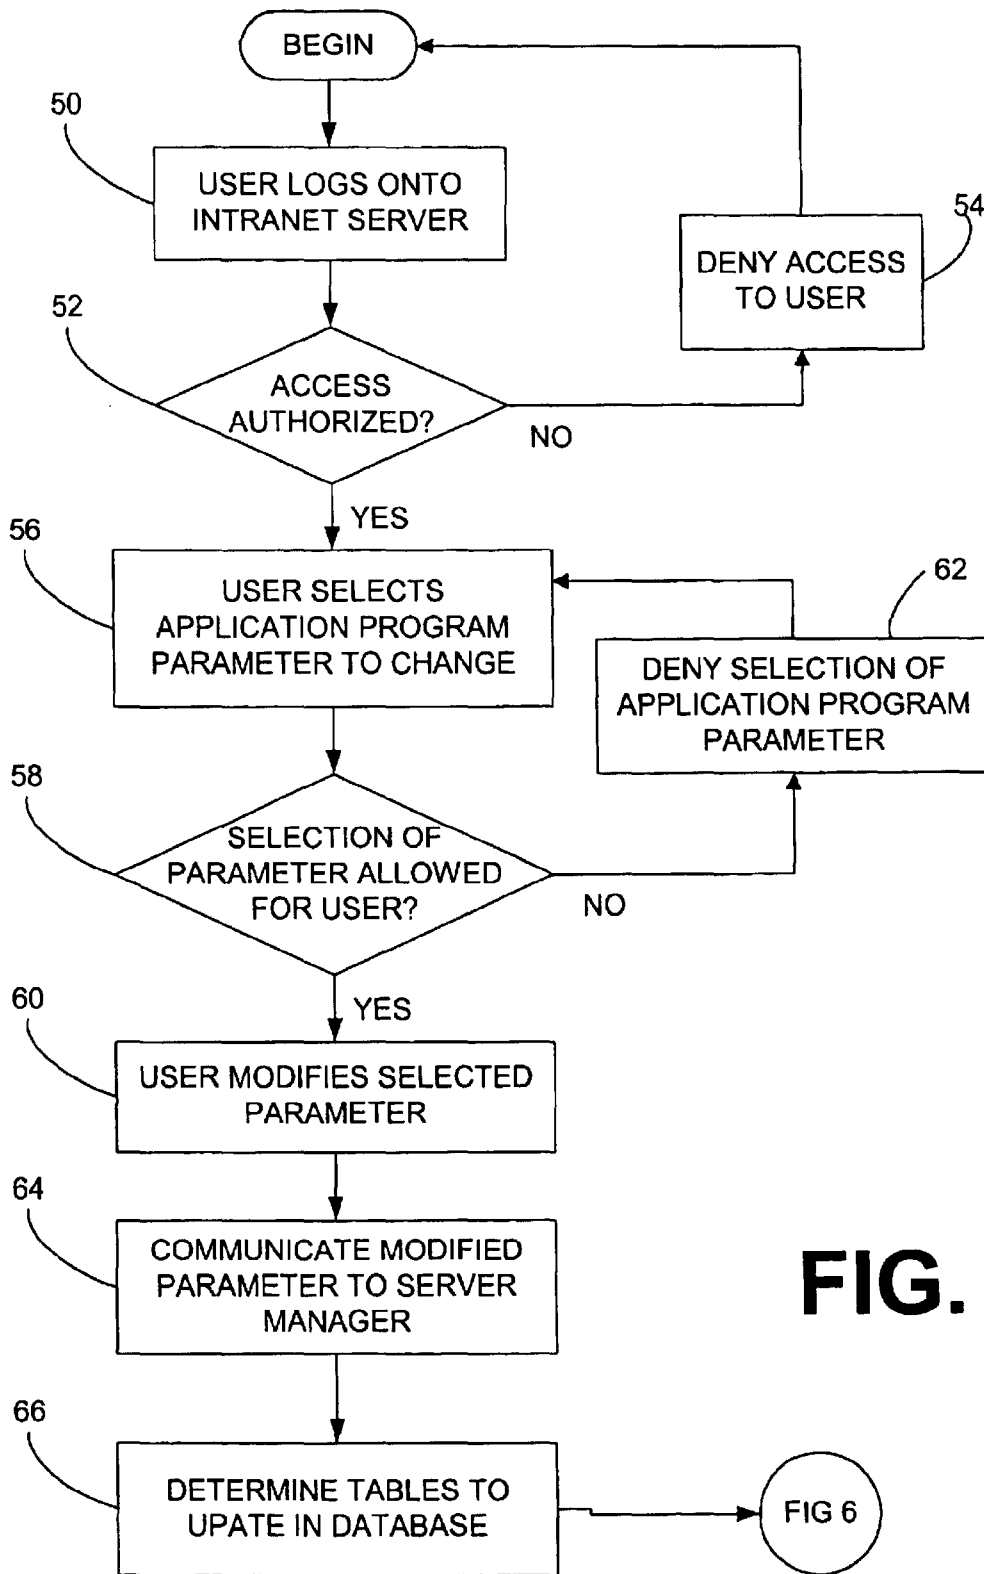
BEGIN

50

USER LOGS ONTO INTRANET SERVER

54

DENY ACCESS TO USER

52

ACCESS AUTHORIZED?

NO

YES

56

USER SELECTS APPLICATION PROGRAM PARAMETER TO CHANGE

62

DENY SELECTION OF APPLICATION PROGRAM PARAMETER

58

SELECTION OF PARAMETER ALLOWED FOR USER?

NO

YES

60

USER MODIFIES SELECTED PARAMETER

64

COMMUNICATE MODIFIED PARAMETER TO SERVER MANAGER

FIG.

66

DETERMINE TABLES TO UPATE IN DATABASE

FIG 6